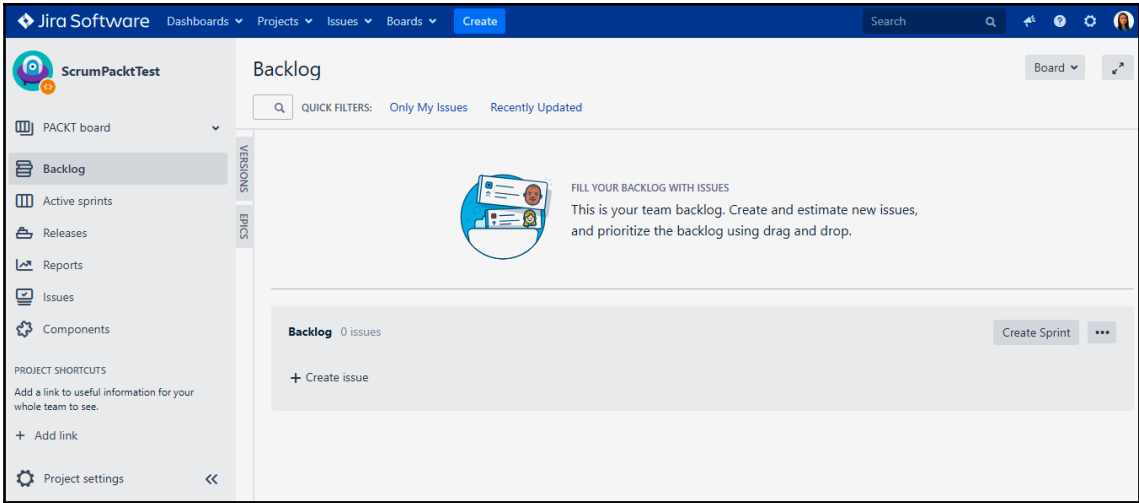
Jira Software Dashboards Projects Issues Boards Create

Search

ScrumPacktTest

PACKT board

Backlog

Active sprints

Releases

Reports

Issues

Components

PROJECT SHORTCUTS

Add a link to useful information for your whole team to see.

+ Add link

Project settings

Backlog

Board

QUICK FILTERS: Only My Issues Recently Updated

VERSIONS

EPICS

FILL YOUR BACKLOG WITH ISSUES

This is your team backlog. Create and estimate new issues, and prioritize the backlog using drag and drop.

Backlog 0 issues

Create Sprint

+ Create issue